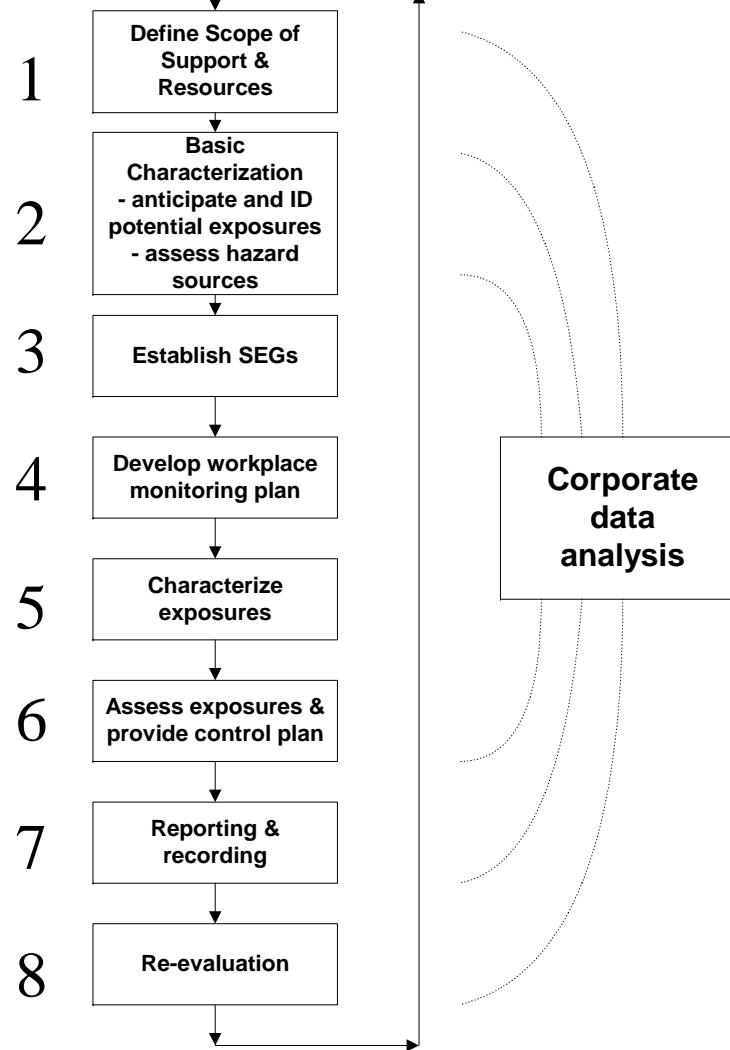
1
Define Scope of Support & Resources

2
Basic Characterization
- anticipate and ID potential exposures
- assess hazard sources

3
Establish SEGs

4
Develop workplace monitoring plan

5
Characterize exposures

6
Assess exposures & provide control plan

7
Reporting & recording

8
Re-evaluation

Corporate data analysis